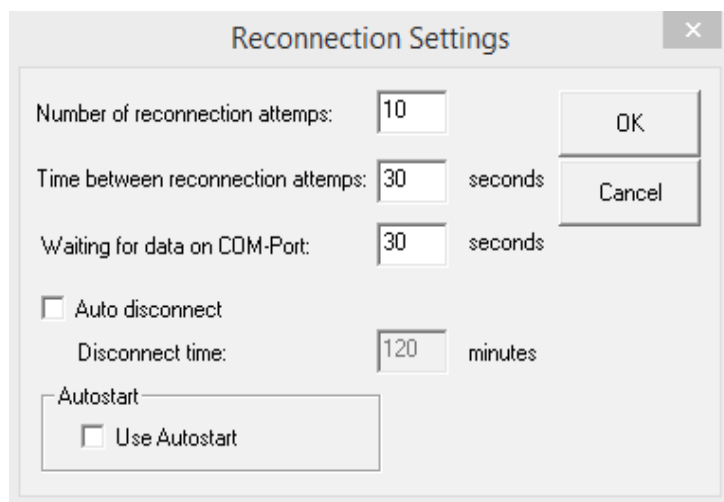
Reconnection Settings

×

Number of reconnection attemps: 10

Time between reconnection attemps: 30 seconds

Waiting for data on COM-Port: 30 seconds

OK

Cancel

Auto disconnect

Disconnect time: 120 minutes

Autostart

Use Autostart